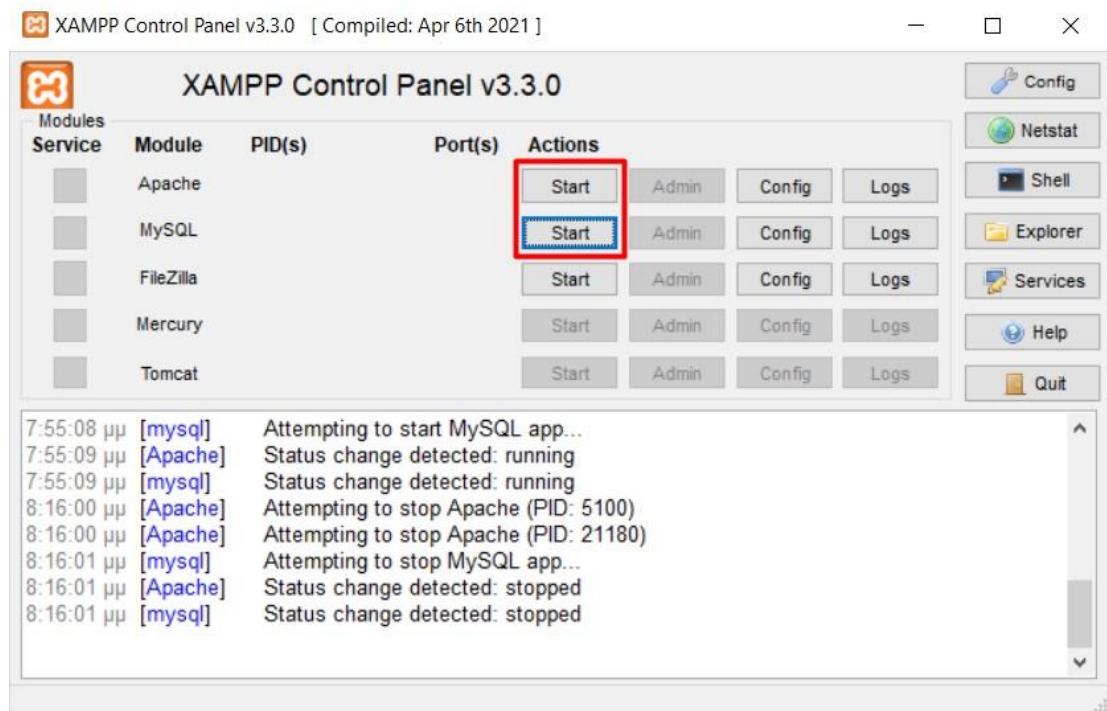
XAMPP Control Panel v3.3.0 [ Compiled: Apr 6th 2021 ]

XAMPP Control Panel v3.3.0

Config
Netstat
Shell
Explorer
Services
Help
Quit

Modules

| Service | Module | PID(s) | Port(s) | Actions | | | |
|---|---|---|---|---|---|---|---|
| | Apache | | | Start | Admin | Config | Logs |
| | MySQL | | | Start | Admin | Config | Logs |
| | FileZilla | | | Start | Admin | Config | Logs |
| | Mercury | | | Start | Admin | Config | Logs |
| | Tomcat | | | Start | Admin | Config | Logs |

7:55:08 μμ [mysql] Attempting to start MySQL app...
7:55:09 μμ [Apache] Status change detected: running
7:55:09 μμ [mysql] Status change detected: running
8:16:00 μμ [Apache] Attempting to stop Apache (PID: 5100)
8:16:00 μμ [Apache] Attempting to stop Apache (PID: 21180)
8:16:01 μμ [mysql] Attempting to stop MySQL app...
8:16:01 μμ [Apache] Status change detected: stopped
8:16:01 μμ [mysql] Status change detected: stopped